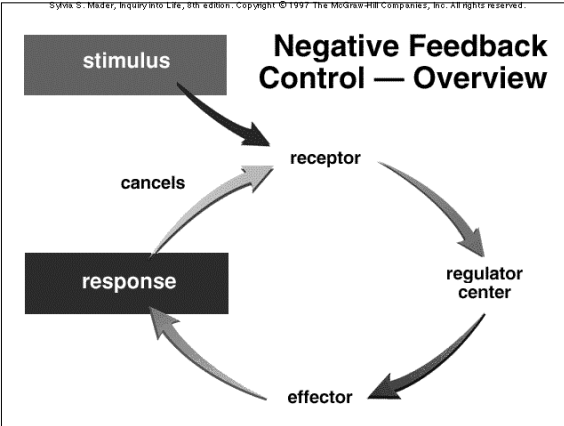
Sylvia S. Mader, Inquiry into Life, 8th edition. Copyright © 1997 The McGraw-Hill Companies, Inc. All rights reserved.

Negative Feedback Control — Overview

stimulus

receptor

cancels

regulator center

response

effector